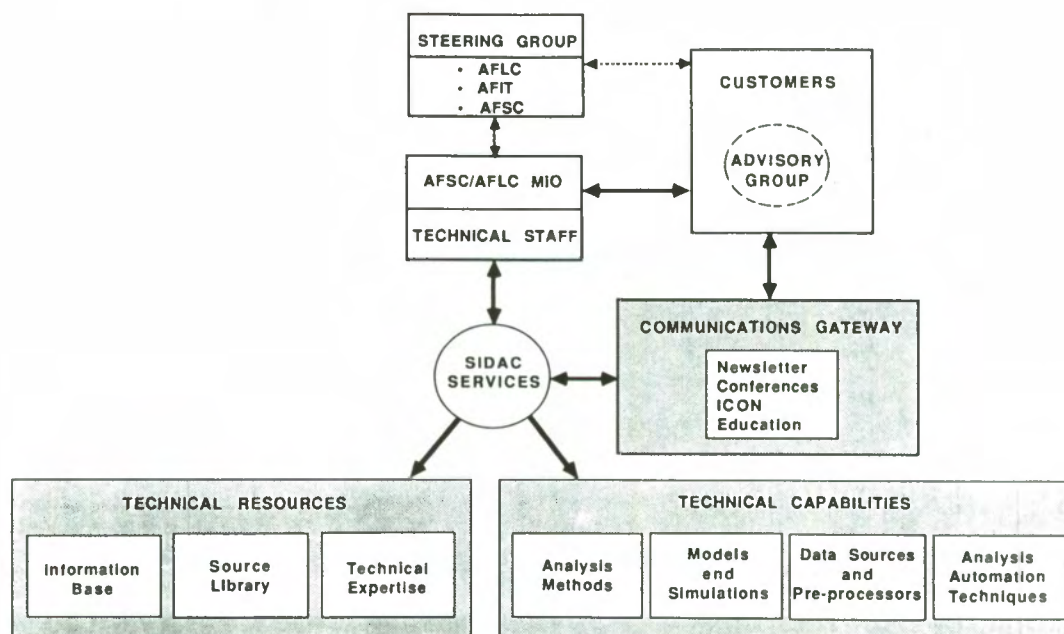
STEERING GROUP
• AFLC
• AFIT
• AFSC

CUSTOMERS

ADVISORY GROUP

AFSC/AFLC MIO

TECHNICAL STAFF

COMMUNICATIONS GATEWAY

Newsletter
Conferences
ICON
Education

SIDAC SERVICES

TECHNICAL RESOURCES

Information Base

Source Library

Technical Expertise

TECHNICAL CAPABILITIES

Analysis Methods

Models end Simulations

Data Sources and Pre-processors

Analysis Automation Techniques